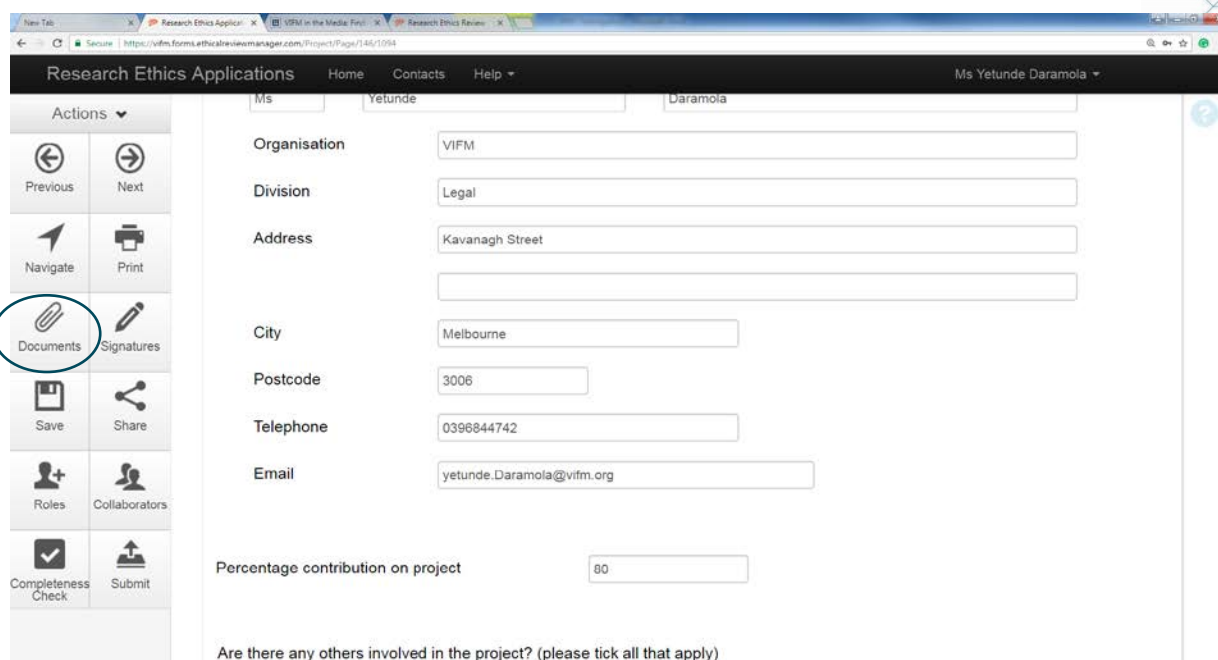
New Tab | Research Ethics Applicati | VIFM in the Media: Find | Research Ethics Review

Secure | https://vifm.forms.ethicalreviewmanager.com/Project/Page/146/1094

Research Ethics Applications Home Contacts Help ▾ Ms Yetunde Daramola ▾

Actions ▾

Previous
Next
Navigate
Print
Documents
Signatures
Save
Share
Roles
Collaborators
Completeness Check
Submit

| Ms | Yetunde | Daramola |
|---|---|---|

| | |
|---|---|
| Organisation | VIFM |
| Division | Legal |
| Address | Kavanagh Street |
| | |
| City | Melbourne |
| Postcode | 3006 |
| Telephone | 0396844742 |
| Email | yetunde.Daramola@vifm.org |

Percentage contribution on project 80

Are there any others involved in the project? (please tick all that apply)